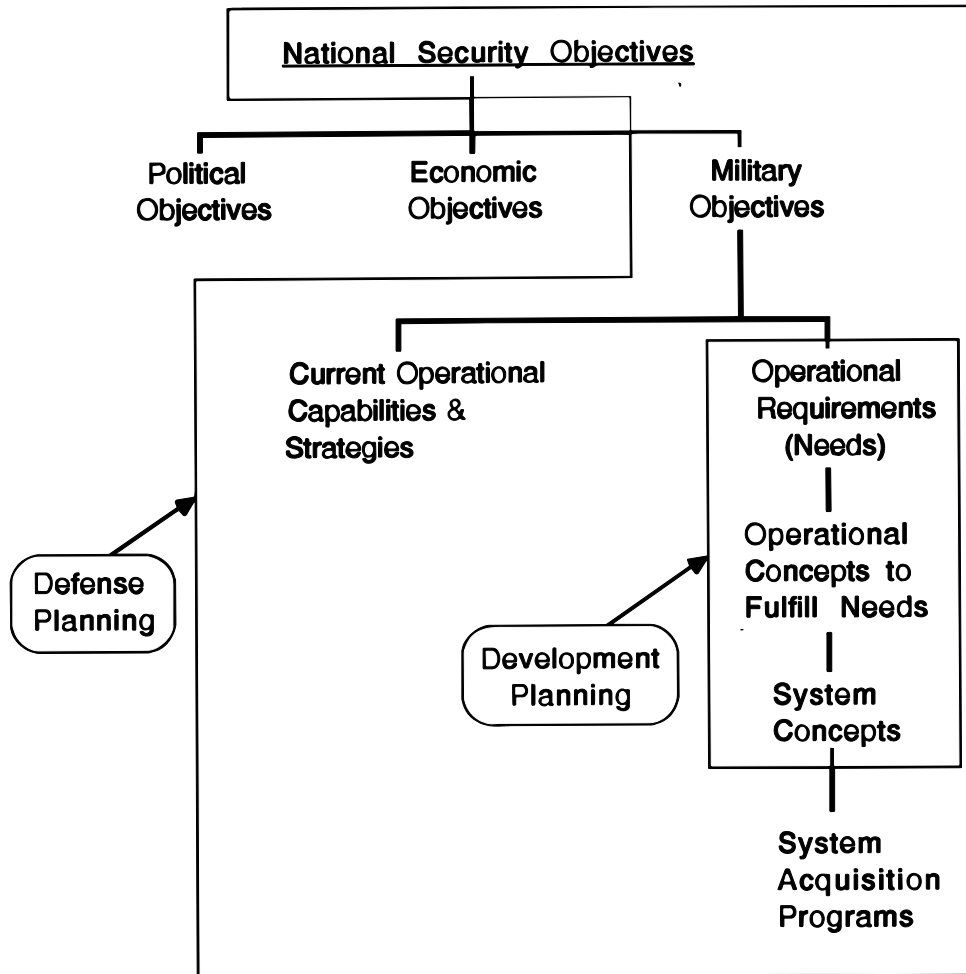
National Security Objectives

Political Objectives

Economic Objectives

Military Objectives

Current Operational Capabilities & Strategies

Operational Requirements (Needs)

Operational Concepts to Fulfill Needs

System Concepts

System Acquisition Programs

Defense Planning

Development Planning